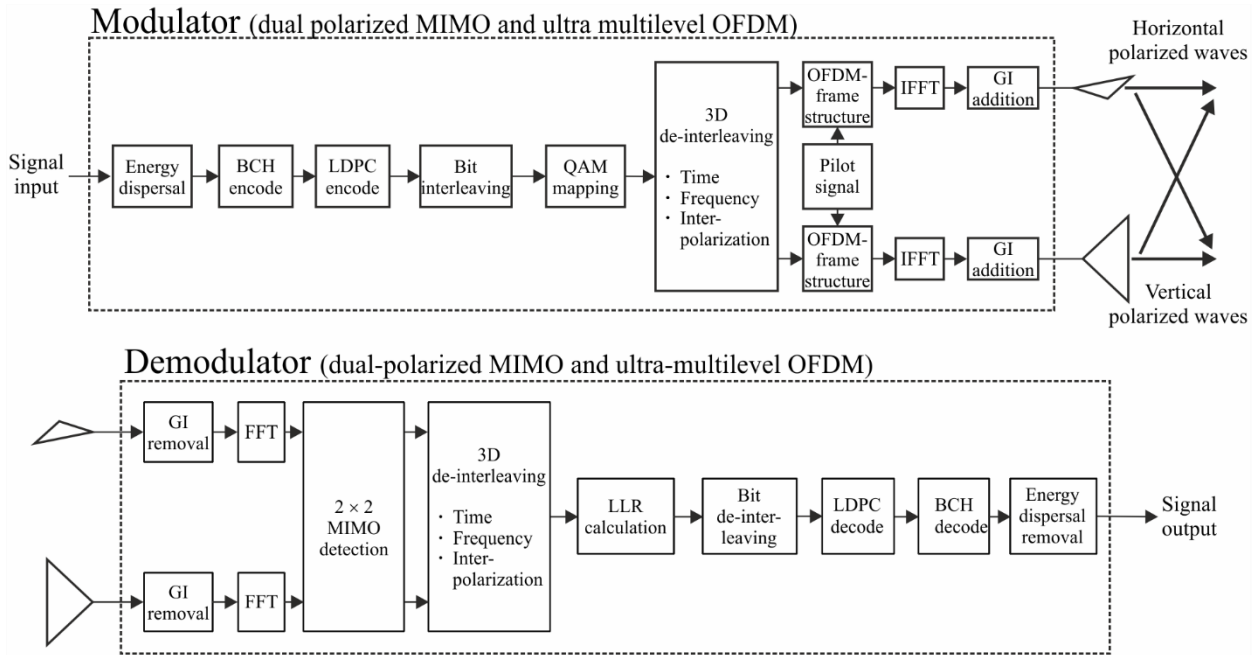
Modulator (dual polarized MIMO and ultra multilevel OFDM)

Signal input

Energy dispersal

BCH encode

LDPC encode

Bit interleaving

QAM mapping

3D de-interleaving
・ Time
・ Frequency
・ Inter-polarization

OFDM-frame structure

Pilot signal

OFDM-frame structure

IFFT

IFFT

GI addition

GI addition

Horizontal polarized waves

Vertical polarized waves

Demodulator (dual-polarized MIMO and ultra-multilevel OFDM)

GI removal

FFT

GI removal

FFT

$2 \times 2$ MIMO detection

3D de-interleaving
・ Time
・ Frequency
・ Inter-polarization

LLR calculation

Bit de-inter-leaving

LDPC decode

BCH decode

Energy dispersal removal

Signal output